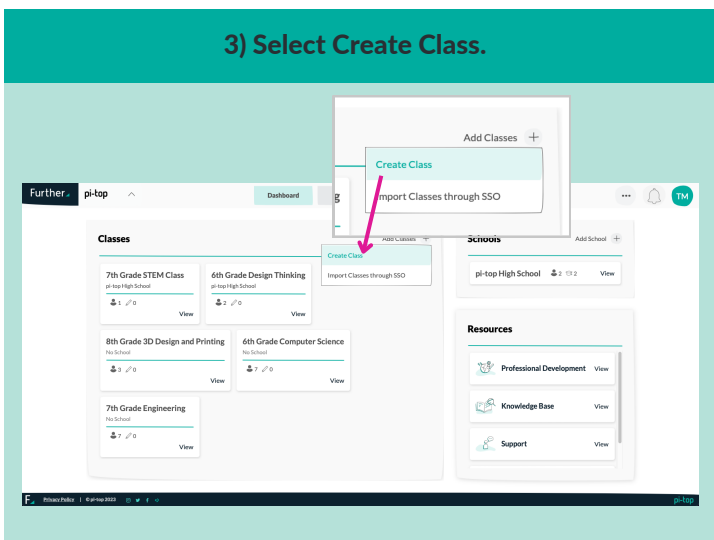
3) Select Create Class.

Add Classes +

Create Class

Import Classes through SSO

Further pi-top

Dashboard

TM

Classes

Add Classes +

Create Class

Import Classes through SSO

7th Grade STEM Class
pi-top High School
1 0
View

6th Grade Design Thinking
pi-top High School
2 0
View

8th Grade 3D Design and Printing
No School
3 0
View

6th Grade Computer Science
No School
7 0
View

7th Grade Engineering
No School
7 0
View

Schools

Add School +

pi-top High School 2 2
View

Resources

Professional Development
View

Knowledge Base
View

Support
View

F

Privacy Policy | © pi-top 2022

pi-top